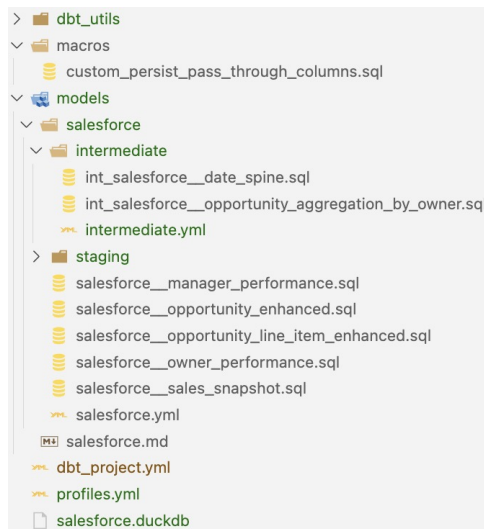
dbt_utils
macros
custom_persist_pass_through_columns.sql
models
salesforce
intermediate
int_salesforce__date_spine.sql
int_salesforce__opportunity_aggregation_by_owner.sq
intermediate.yml
staging
salesforce__manager_performance.sql
salesforce__opportunity_enhanced.sql
salesforce__opportunity_line_item_enhanced.sql
salesforce__owner_performance.sql
salesforce__sales_snapshot.sql
salesforce.yml
salesforce.md
dbt_project.yml
profiles.yml
salesforce.duckdb